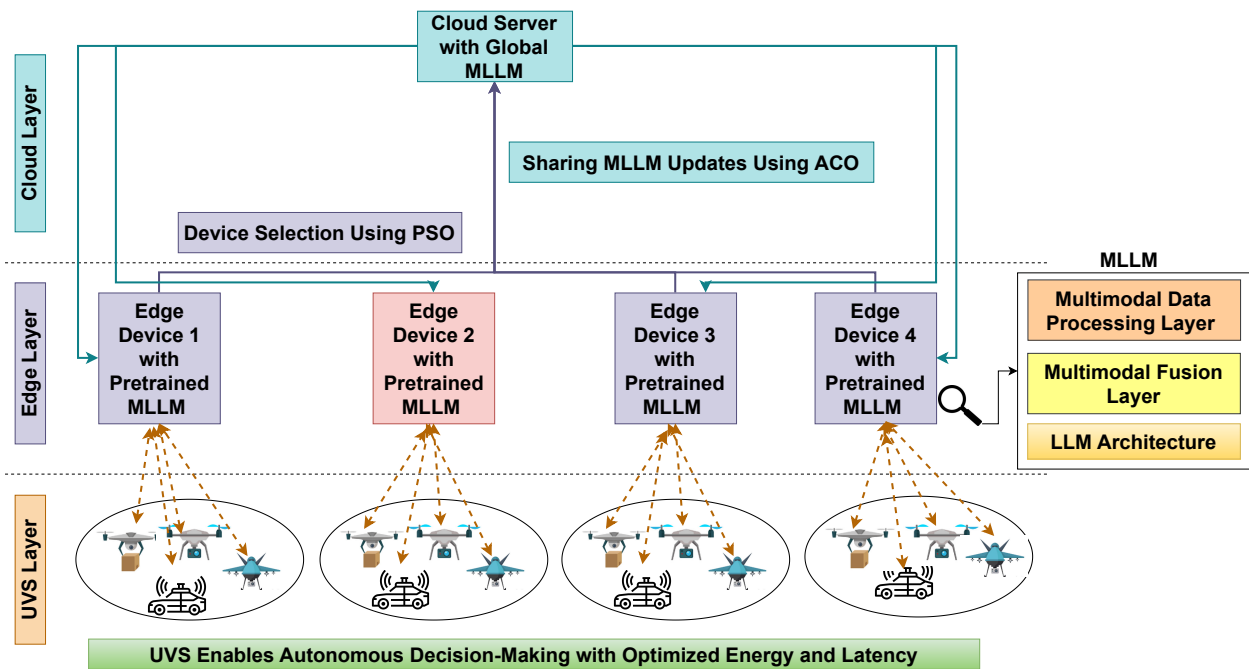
Cloud Layer

Cloud Server with Global MLLM

Sharing MLLM Updates Using ACO

Device Selection Using PSO

Edge Layer

Edge Device 1 with Pretrained MLLM

Edge Device 2 with Pretrained MLLM

Edge Device 3 with Pretrained MLLM

Edge Device 4 with Pretrained MLLM

MLLM

Multimodal Data Processing Layer

Multimodal Fusion Layer

LLM Architecture

UVS Layer

UVS Enables Autonomous Decision-Making with Optimized Energy and Latency